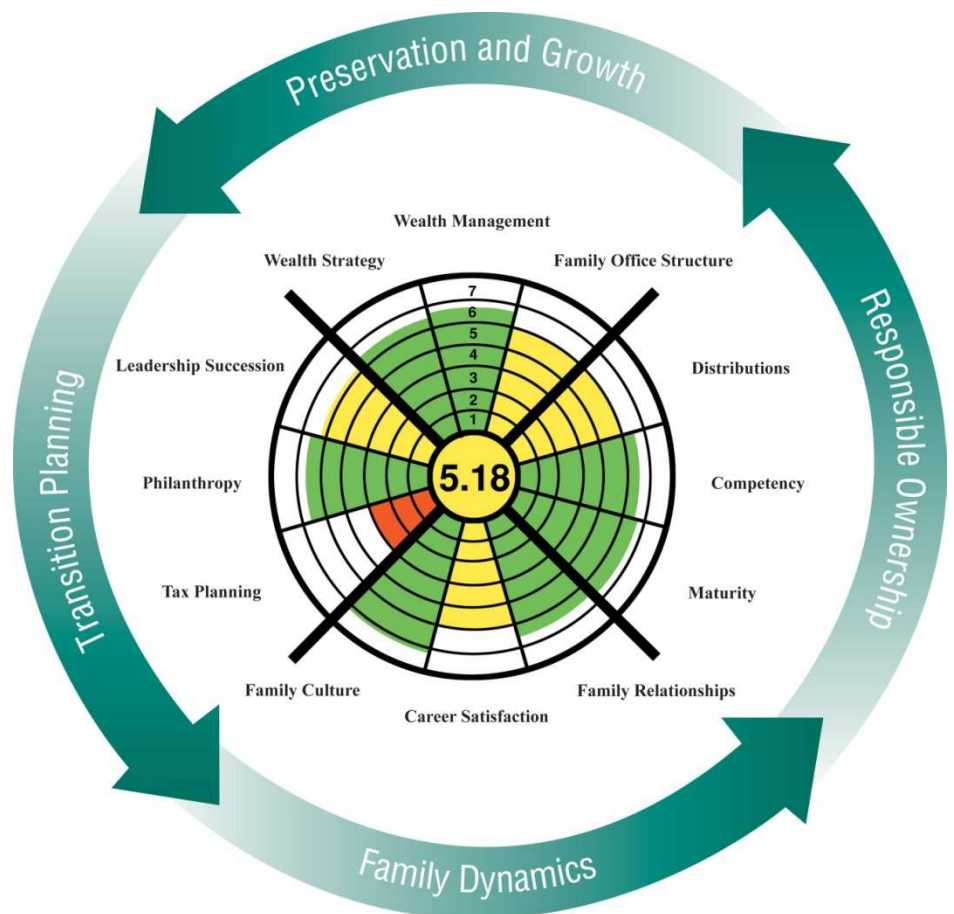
Preservation and Growth

Responsible Ownership

Family Dynamics

Transition Planning

Wealth Management

Family Office Structure

Distributions

Competency

Maturity

Family Relationships

Career Satisfaction

Family Culture

Tax Planning

Philanthropy

Leadership Succession

Wealth Strategy

7
6
5
4
3
2
1

5.18